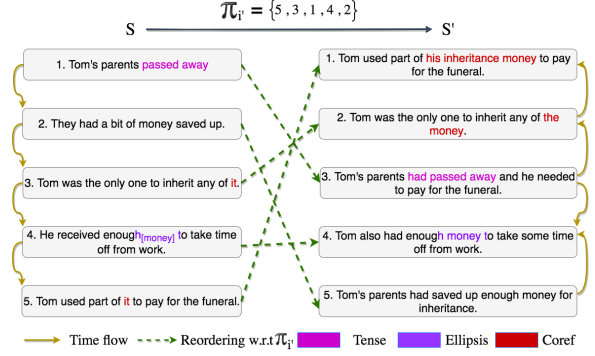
$\pi_{i'} = \{5, 3, 1, 4, 2\}$

S

S'

1. Tom's parents passed away

2. They had a bit of money saved up.

3. Tom was the only one to inherit any of it.

4. He received enough$_{[money]}$ to take time off from work.

5. Tom used part of it to pay for the funeral.

1. Tom used part of his inheritance money to pay for the funeral.

2. Tom was the only one to inherit any of the money.

3. Tom's parents had passed away and he needed to pay for the funeral.

4. Tom also had enough money to take some time off from work.

5. Tom's parents had saved up enough money for inheritance.

Time flow

Reordering w.r.t $\pi_{i'}$

Tense

Ellipsis

Coref